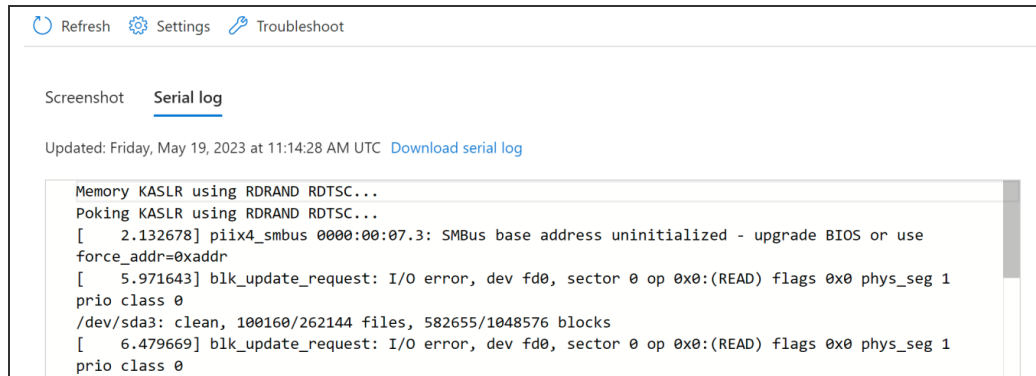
Refresh Settings Troubleshoot

Screenshot Serial log

Updated: Friday, May 19, 2023 at 11:14:28 AM UTC Download serial log

Memory KASLR using RDRAND RDTSC...
Poking KASLR using RDRAND RDTSC...
[    2.132678] piix4_smbus 0000:00:07.3: SMBus base address uninitialized - upgrade BIOS or use force_addr=0xaddr
[    5.971643] blk_update_request: I/O error, dev fd0, sector 0 op 0x0:(READ) flags 0x0 phys_seg 1 prio class 0
/dev/sda3: clean, 100160/262144 files, 582655/1048576 blocks
[    6.479669] blk_update_request: I/O error, dev fd0, sector 0 op 0x0:(READ) flags 0x0 phys_seg 1 prio class 0